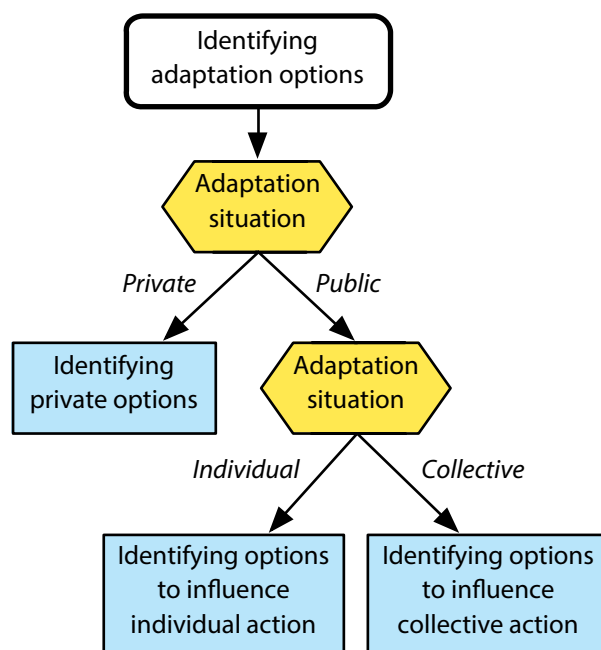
Identifying adaptation options

Adaptation situation

Private

Public

Identifying private options

Adaptation situation

Individual

Collective

Identifying options to influence individual action

Identifying options to influence collective action